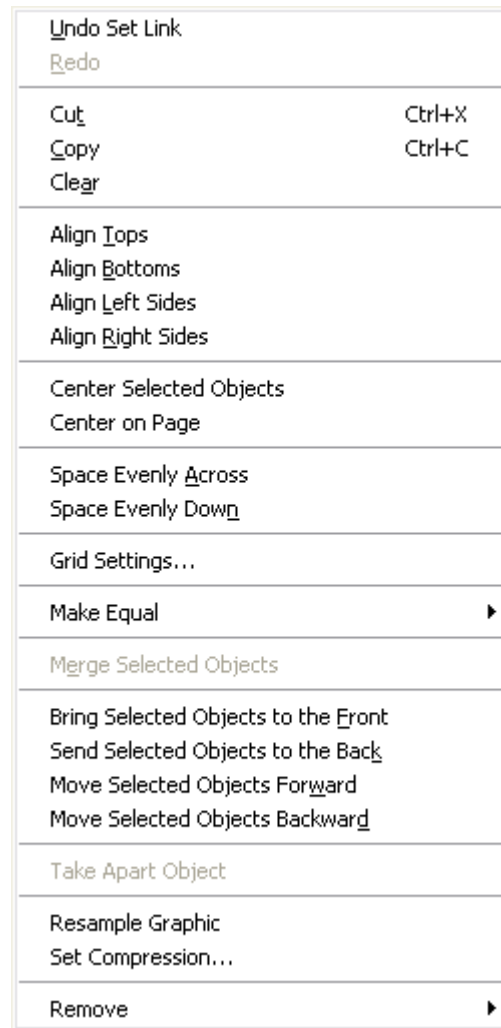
Undo Set Link
Redo

Cut Ctrl+X
Copy Ctrl+C
Clear

Align Tops
Align Bottoms
Align Left Sides
Align Right Sides

Center Selected Objects
Center on Page

Space Evenly Across
Space Evenly Down

Grid Settings...

Make Equal

Merge Selected Objects

Bring Selected Objects to the Front
Send Selected Objects to the Back
Move Selected Objects Forward
Move Selected Objects Backward

Take Apart Object

Resample Graphic
Set Compression...

Remove